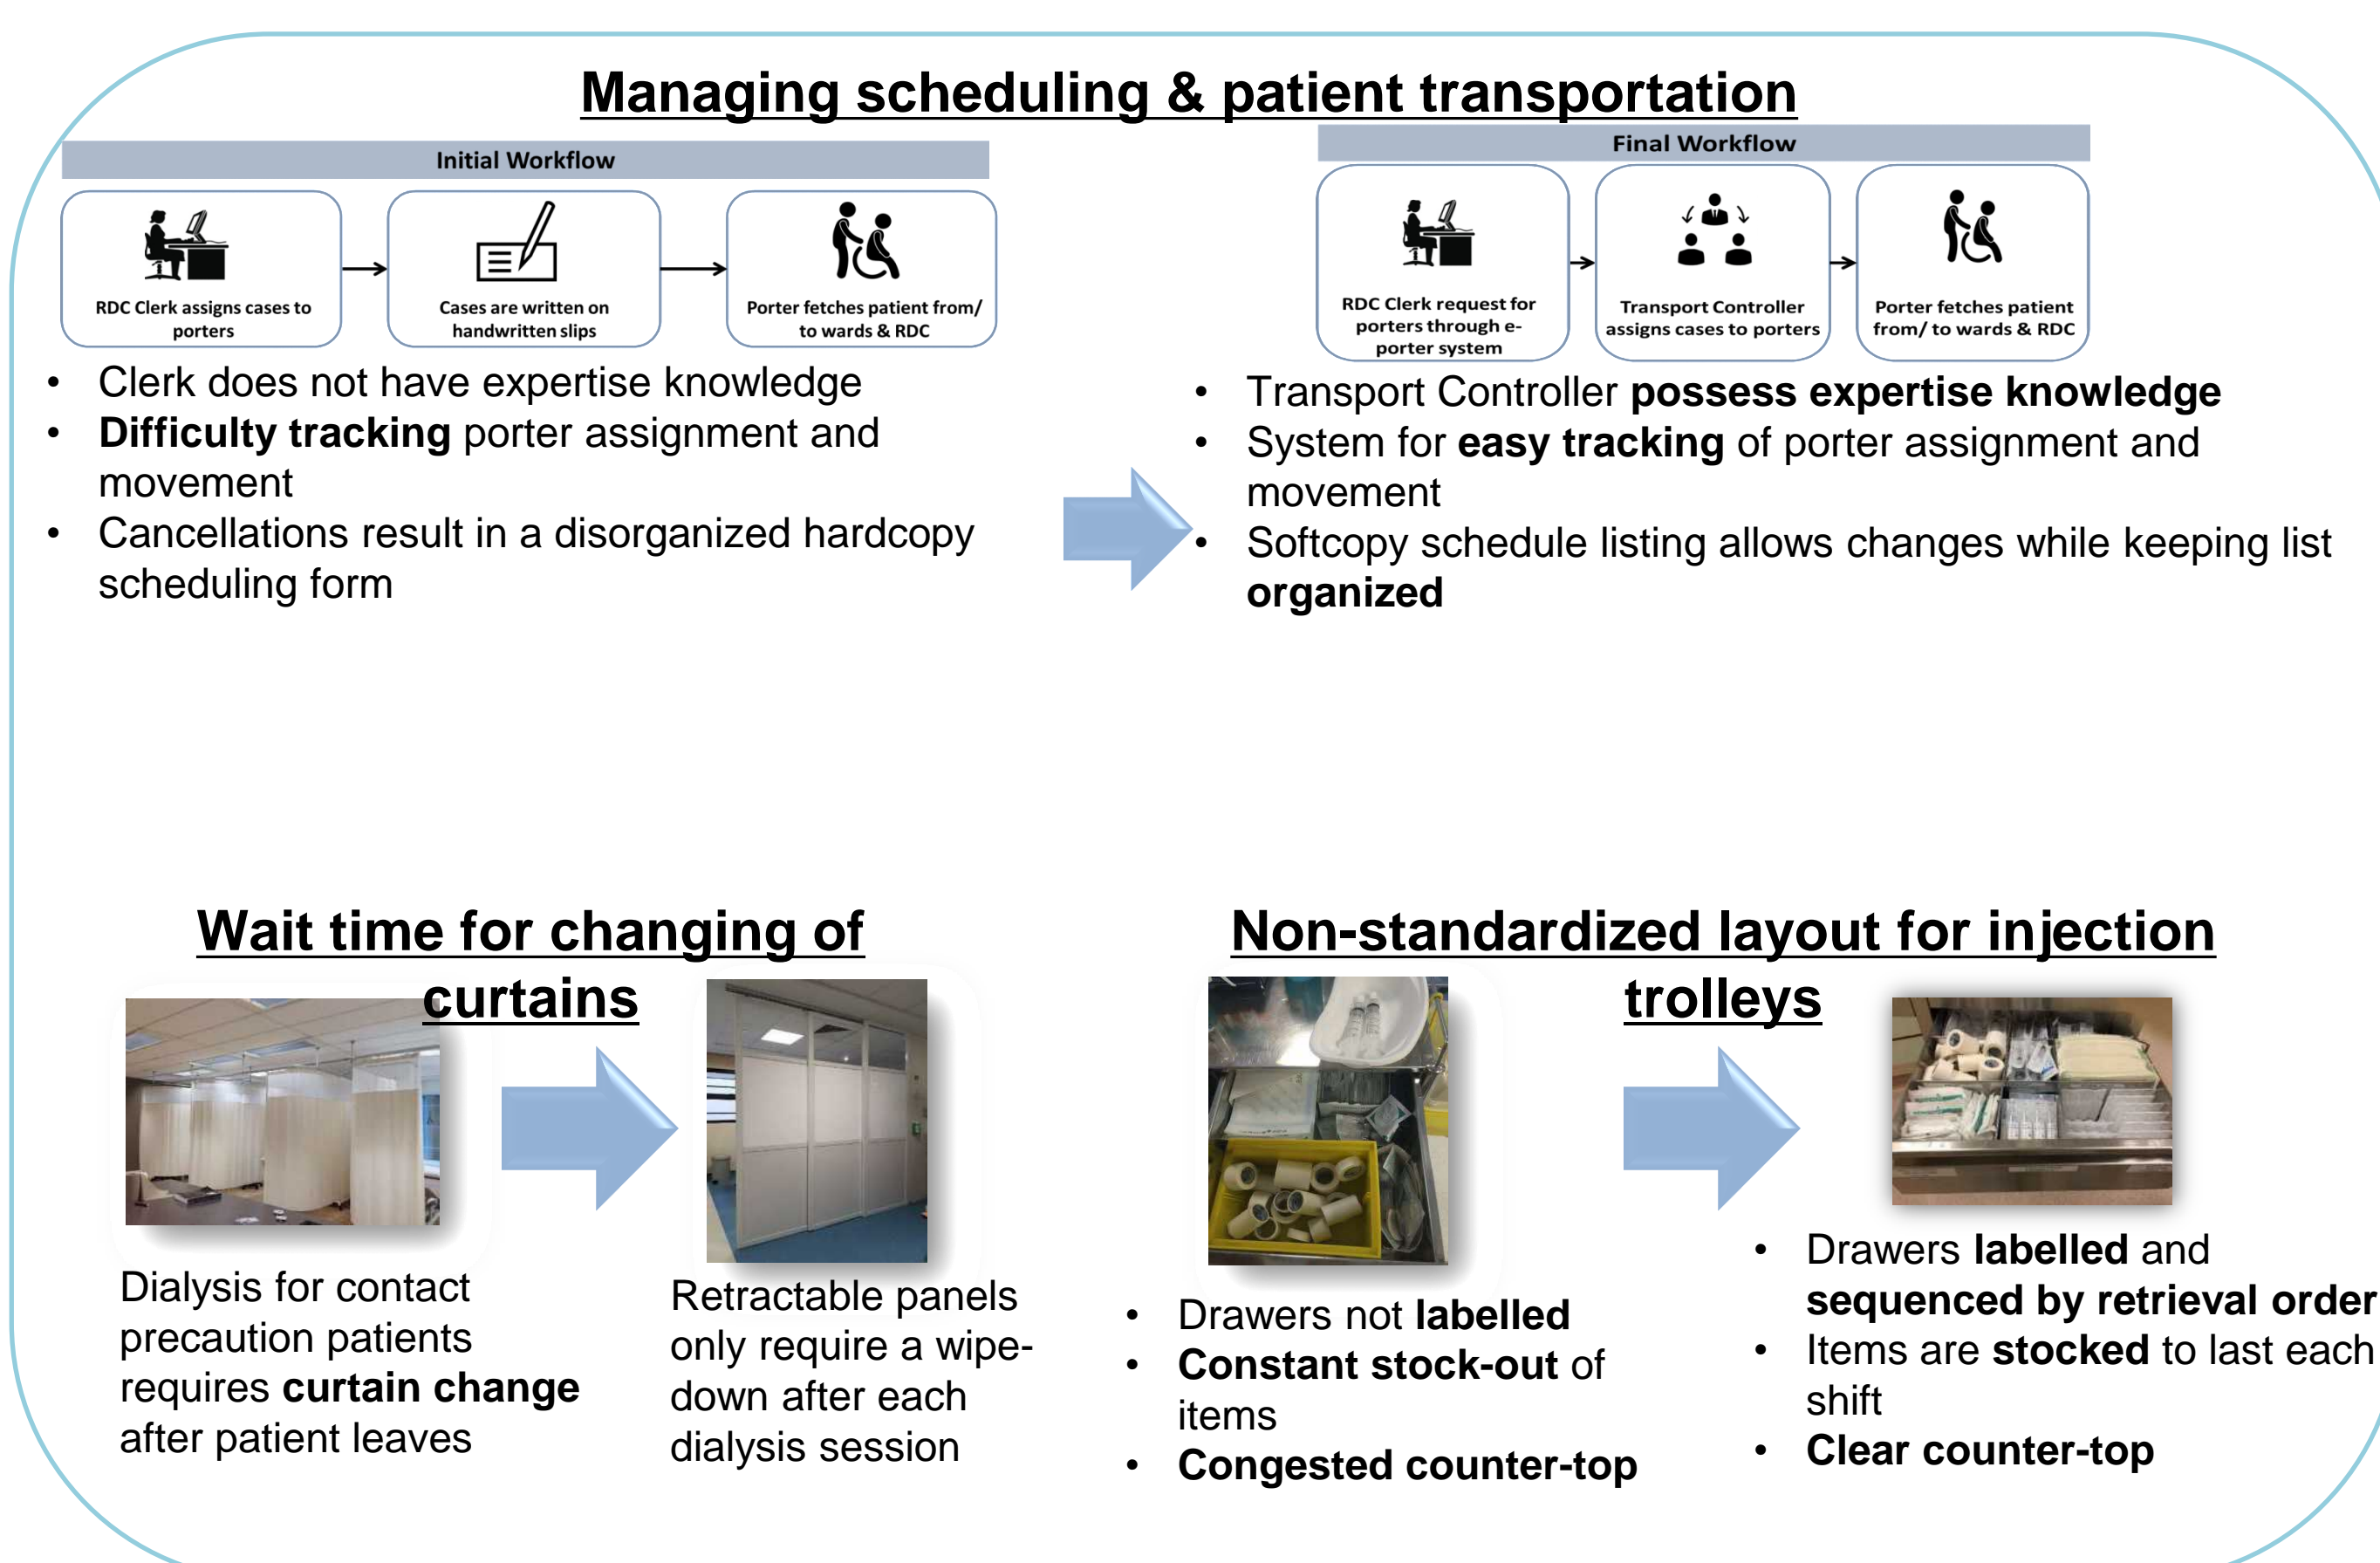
Managing scheduling & patient transportation

Initial Workflow

RDC Clerk assigns cases to porters

Cases are written on handwritten slips

Porter fetches patient from/ to wards & RDC

- Clerk does not have expertise knowledge
- **Difficulty tracking** porter assignment and movement
- Cancellations result in a disorganized hardcopy scheduling form

Final Workflow

RDC Clerk request for porters through e-porter system

Transport Controller assigns cases to porters

Porter fetches patient from/ to wards & RDC

- Transport Controller **possess expertise knowledge**
- System for **easy tracking** of porter assignment and movement
- Softcopy schedule listing allows changes while keeping list **organized**

Wait time for changing of curtains

Dialysis for contact precaution patients requires **curtain change** after patient leaves

Retractable panels only require a wipe-down after each dialysis session

Non-standardized layout for injection trolleys

- Drawers not **labelled**
- **Constant stock-out** of items
- **Congested counter-top**

- Drawers **labelled** and **sequenced by retrieval order**
- Items are **stocked** to last each shift
- **Clear counter-top**